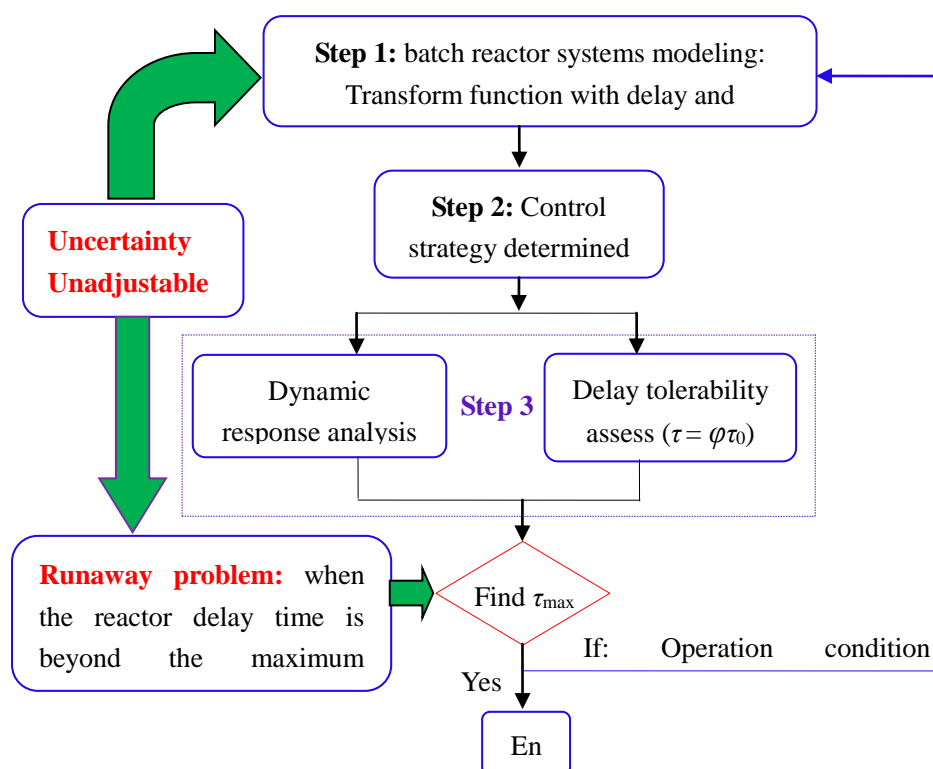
**Step 1:** batch reactor systems modeling: Transform function with delay and

**Step 2:** Control strategy determined

Uncertainty Unadjustable

Dynamic response analysis

Step 3

Delay tolerability assess ($\tau = \varphi\tau_0$)

Runaway problem: when the reactor delay time is beyond the maximum

Find $\tau_{\max}$

If: Operation condition

Yes

En